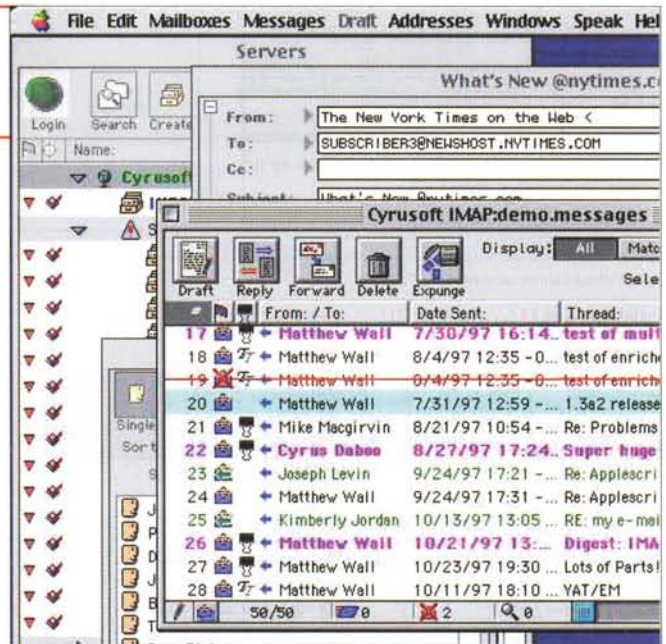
File Edit Mailboxes Messages Draft Addresses Windows Speak Hel

Servers

Login Search Create

Name:

Cyrusof

What's New @nytimes.c

From: The New York Times on the Web <

To: SUBSCRIBER3@NEWSHOST.NYTIMES.COM

Cc:

Subject: What's New @nytimes.com

Cyrusoft IMAP:demo.messages

Draft Reply Forward Delete Expunge

Display: All Matc

Sele

| | From: / To: | Date Sent: | Thread: |
|---|---|---|---|
| 17 | Matthew Wall | 7/30/97 16:14.. | test of mult |
| 18 | Matthew Wall | 8/4/97 12:35 - 0... | test of enrich |
| 19 | Matthew Wall | 8/4/97 12:35 - 0... | test of enrich |
| 20 | Matthew Wall | 7/31/97 12:59 - ... | 1.3a2 release |
| 21 | Mike Macgirvin | 8/21/97 10:54 - ... | Re: Problems |
| 22 | Cyrus Daboo | 8/27/97 17:24.. | Super huge |
| 23 | Joseph Levin | 9/24/97 17:21 - ... | Re: Applescri |
| 24 | Matthew Wall | 9/24/97 17:31 - ... | Re: Applescri |
| 25 | Kimberly Jordan | 10/13/97 13:05 ... | RE: my e-mai |
| 26 | Matthew Wall | 10/21/97 13:... | Digest: IMA |
| 27 | Matthew Wall | 10/23/97 19:30 ... | Lots of Parts! |
| 28 | Matthew Wall | 10/11/97 18:10 ... | YAT/EM |

50/50 0 2 0

Single
Sort